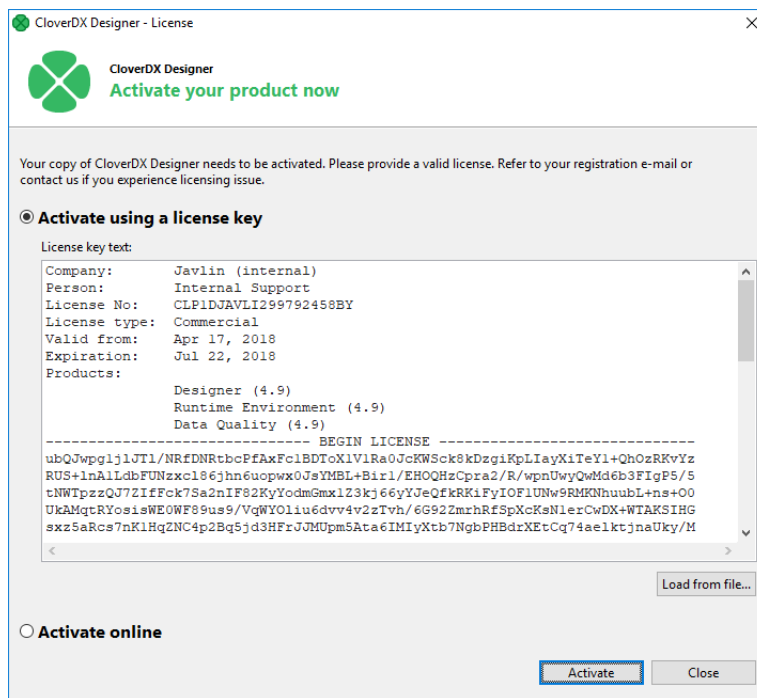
CloverDX Designer - License

CloverDX Designer
Activate your product now

Your copy of CloverDX Designer needs to be activated. Please provide a valid license. Refer to your registration e-mail or contact us if you experience licensing issue.

Activate using a license key

License key text:

Company: Javlin (internal)
Person: Internal Support
License No: CLP1DJAVLI299792458BY
License type: Commercial
Valid from: Apr 17, 2018
Expiration: Jul 22, 2018
Products:
Designer (4.9)
Runtime Environment (4.9)
Data Quality (4.9)
------------------------------- BEGIN LICENSE -------------------------------
ubQJwpg1jlJT1/NRfDNRtbcPfAxFclBDToX1V1Ra0JcKWSck8kDzgiKpLIayXiTeY1+QhOzRKvYz
RUS+lnA1LdbFUNzxcl86jhn6uopwx0JsYMBL+Bir1/EHOQHzCpra2/R/wpnUwyQwMd6b3FIgP5/5
tNWTpzzQJ7ZIfFck7Sa2nIF82KyYodmGmx1Z3kj66yYJeQfkRKiFyIOF1UNw9RMKNhuubL+ns+O0
UkAMqtRYosisWE0WF89us9/VqWYOliu6dvv4v2zTvh/6G92ZmrhRfSpXcKsN1erCwDX+WTAKSIHG
sxz5aRcs7nK1HqZNC4p2Bq5jd3HFrJJMUpm5Ata6IMIyXtb7NgbPHBdrXEtCq74ae1ktjnaUky/M

Load from file...

Activate online

Activate
Close